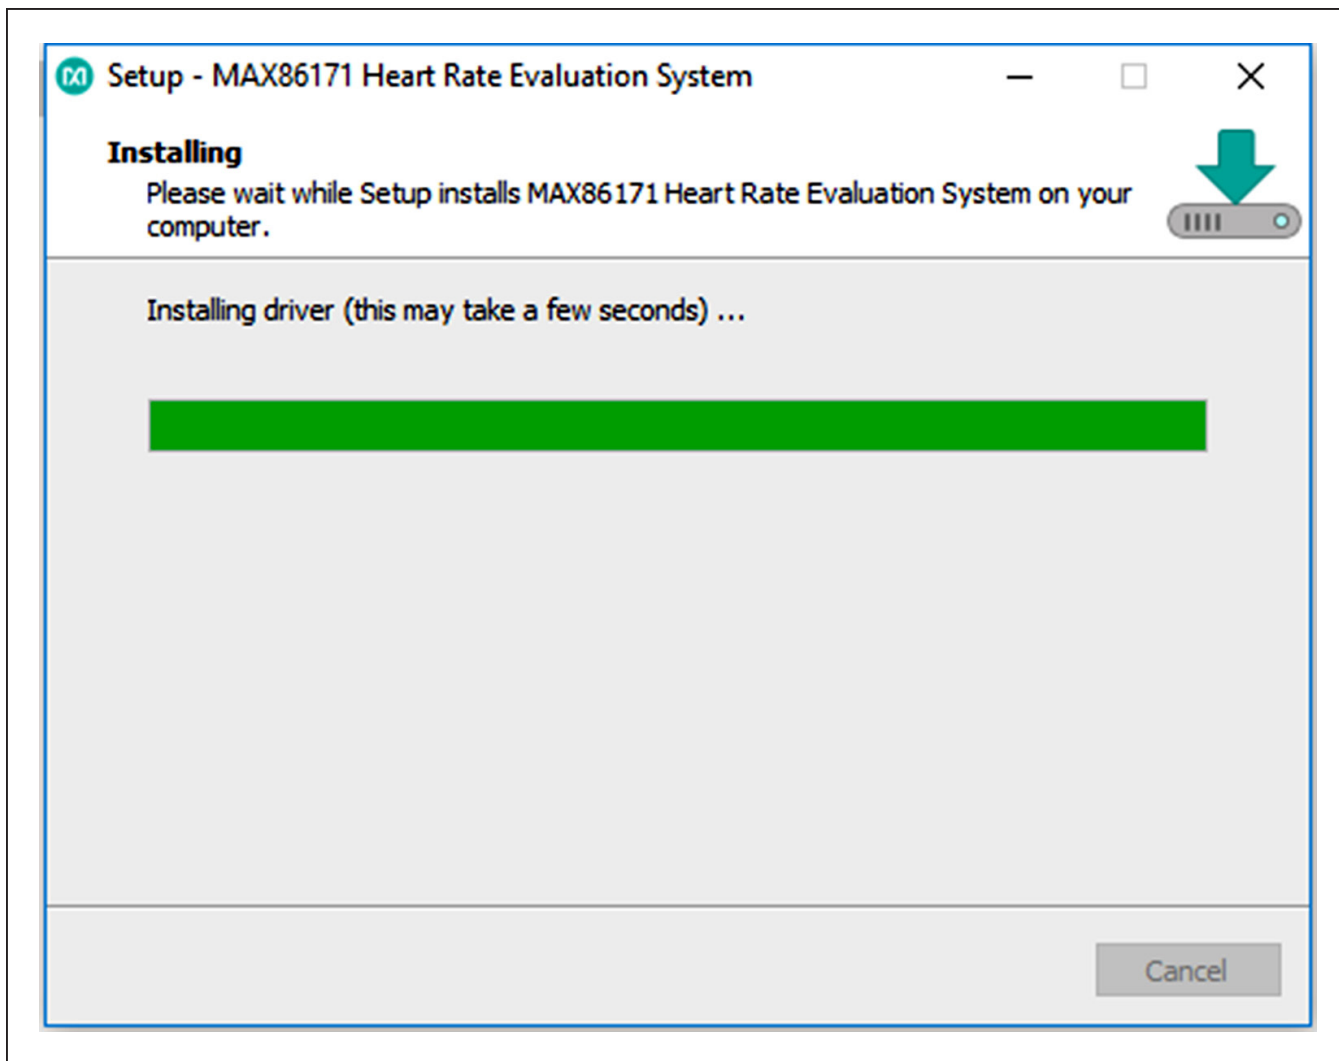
Setup - MAX86171 Heart Rate Evaluation System

Installing

Please wait while Setup installs MAX86171 Heart Rate Evaluation System on your computer.

Installing driver (this may take a few seconds) ...

Cancel